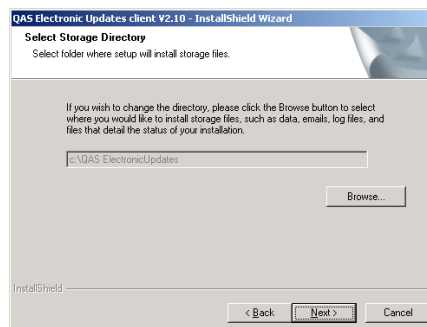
QAS Electronic Updates client V2.10 - InstallShield Wizard

Select Storage Directory

Select folder where setup will install storage files.

If you wish to change the directory, please click the Browse button to select where you would like to install storage files, such as data, emails, log files, and files that detail the status of your installation.

c:\QAS ElectronicUpdates

Browse...

InstallShield

< Back

Next >

Cancel